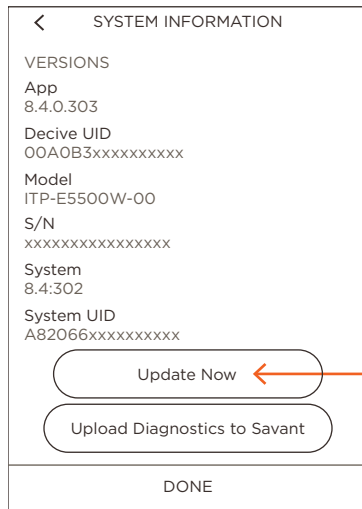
< SYSTEM INFORMATION

VERSIONS

App
8.4.0.303

Decive UID
00A0B3xxxxxxxxx

Model
ITP-E5500W-00

S/N
xxxxxxxxxxxxxxxx

System
8.4:302

System UID
A82066xxxxxxxxxx

Update Now

Upload Diagnostics to Savant

DONE